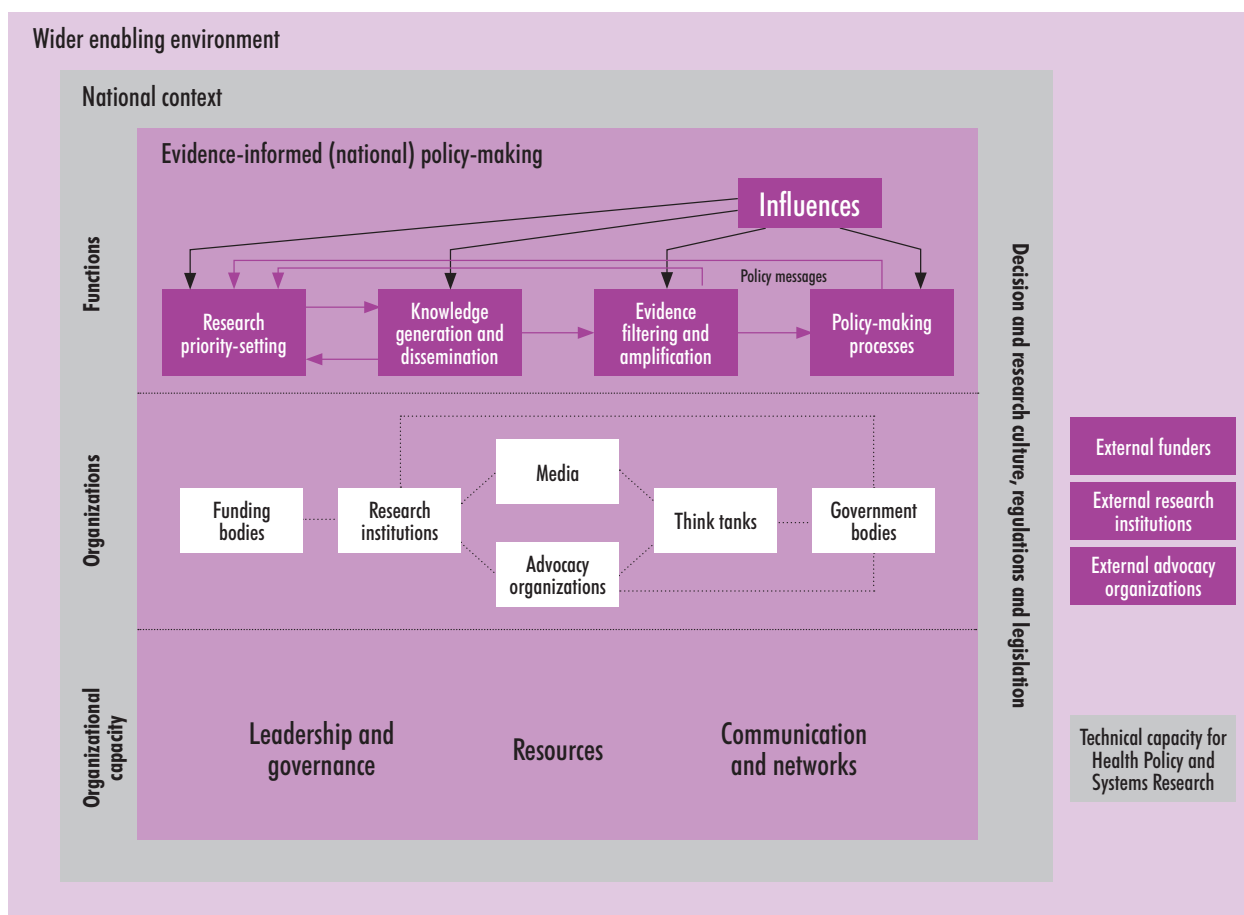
Wider enabling environment

National context

Evidence-informed (national) policy-making

Functions

Influences

Policy messages

Research priority-setting

Knowledge generation and dissemination

Evidence filtering and amplification

Policy-making processes

Organizations

Funding bodies

Research institutions

Media

Advocacy organizations

Think tanks

Government bodies

Organizational capacity

Leadership and governance

Resources

Communication and networks

Decision and research culture, regulations and legislation

External funders

External research institutions

External advocacy organizations

Technical capacity for Health Policy and Systems Research